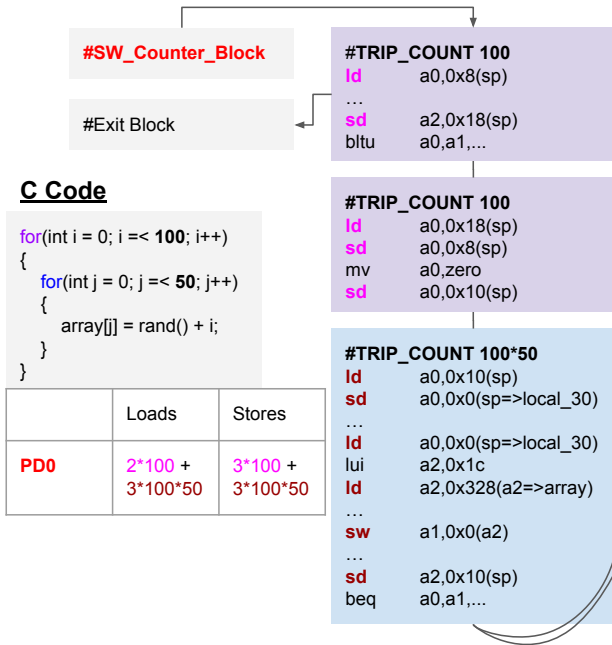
#SW_Counter_Block

#Exit Block

C Code

for(int i = 0; i =< 100; i++)
{
for(int j = 0; j =< 50; j++)
{
array[j] = rand() + i;
}
}

| | Loads | Stores |
|---|---|---|
| PD0 | 2*100 + 3*100*50 | 3*100 + 3*100*50 |

#TRIP_COUNT 100
ld a0,0x8(sp)
…
sd a2,0x18(sp)
bltu a0,a1,...

#TRIP_COUNT 100
ld a0,0x18(sp)
sd a0,0x8(sp)
mv a0,zero
sd a0,0x10(sp)

#TRIP_COUNT 100*50
ld a0,0x10(sp)
sd a0,0x0(sp=>local_30)
…
ld a0,0x0(sp=>local_30)
lui a2,0x1c
ld a2,0x328(a2=>array)
…
sw a1,0x0(a2)
…
sd a2,0x10(sp)
beq a0,a1,...